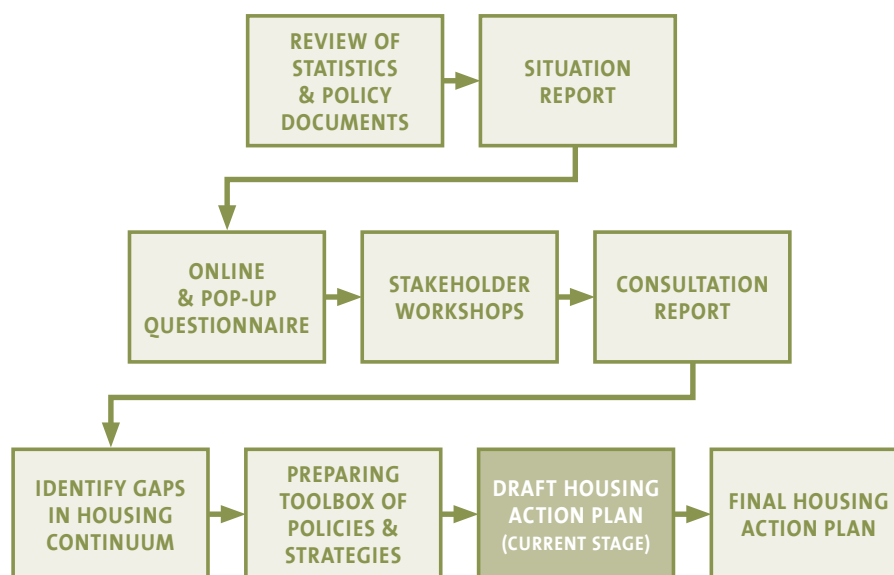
REVIEW OF STATISTICS & POLICY DOCUMENTS

SITUATION REPORT

ONLINE & POP-UP QUESTIONNAIRE

STAKEHOLDER WORKSHOPS

CONSULTATION REPORT

IDENTIFY GAPS IN HOUSING CONTINUUM

PREPARING TOOLBOX OF POLICIES & STRATEGIES

DRAFT HOUSING ACTION PLAN (CURRENT STAGE)

FINAL HOUSING ACTION PLAN